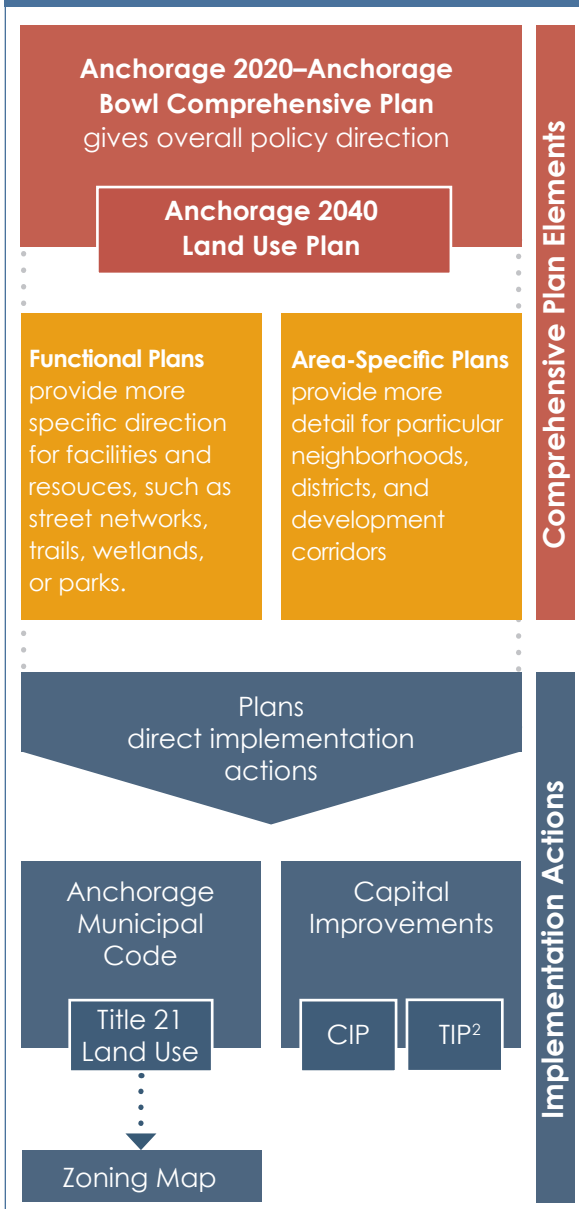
Anchorage 2020–Anchorage Bowl Comprehensive Plan gives overall policy direction

Anchorage 2040 Land Use Plan

Functional Plans provide more specific direction for facilities and resouces, such as street networks, trails, wetlands, or parks.

Area-Specific Plans provide more detail for particular neighborhoods, districts, and development corridors

Comprehensive Plan Elements

Plans direct implementation actions

Anchorage Municipal Code

Title 21 Land Use

Zoning Map

Capital Improvements

CIP

TIP$^2$

Implementation Actions